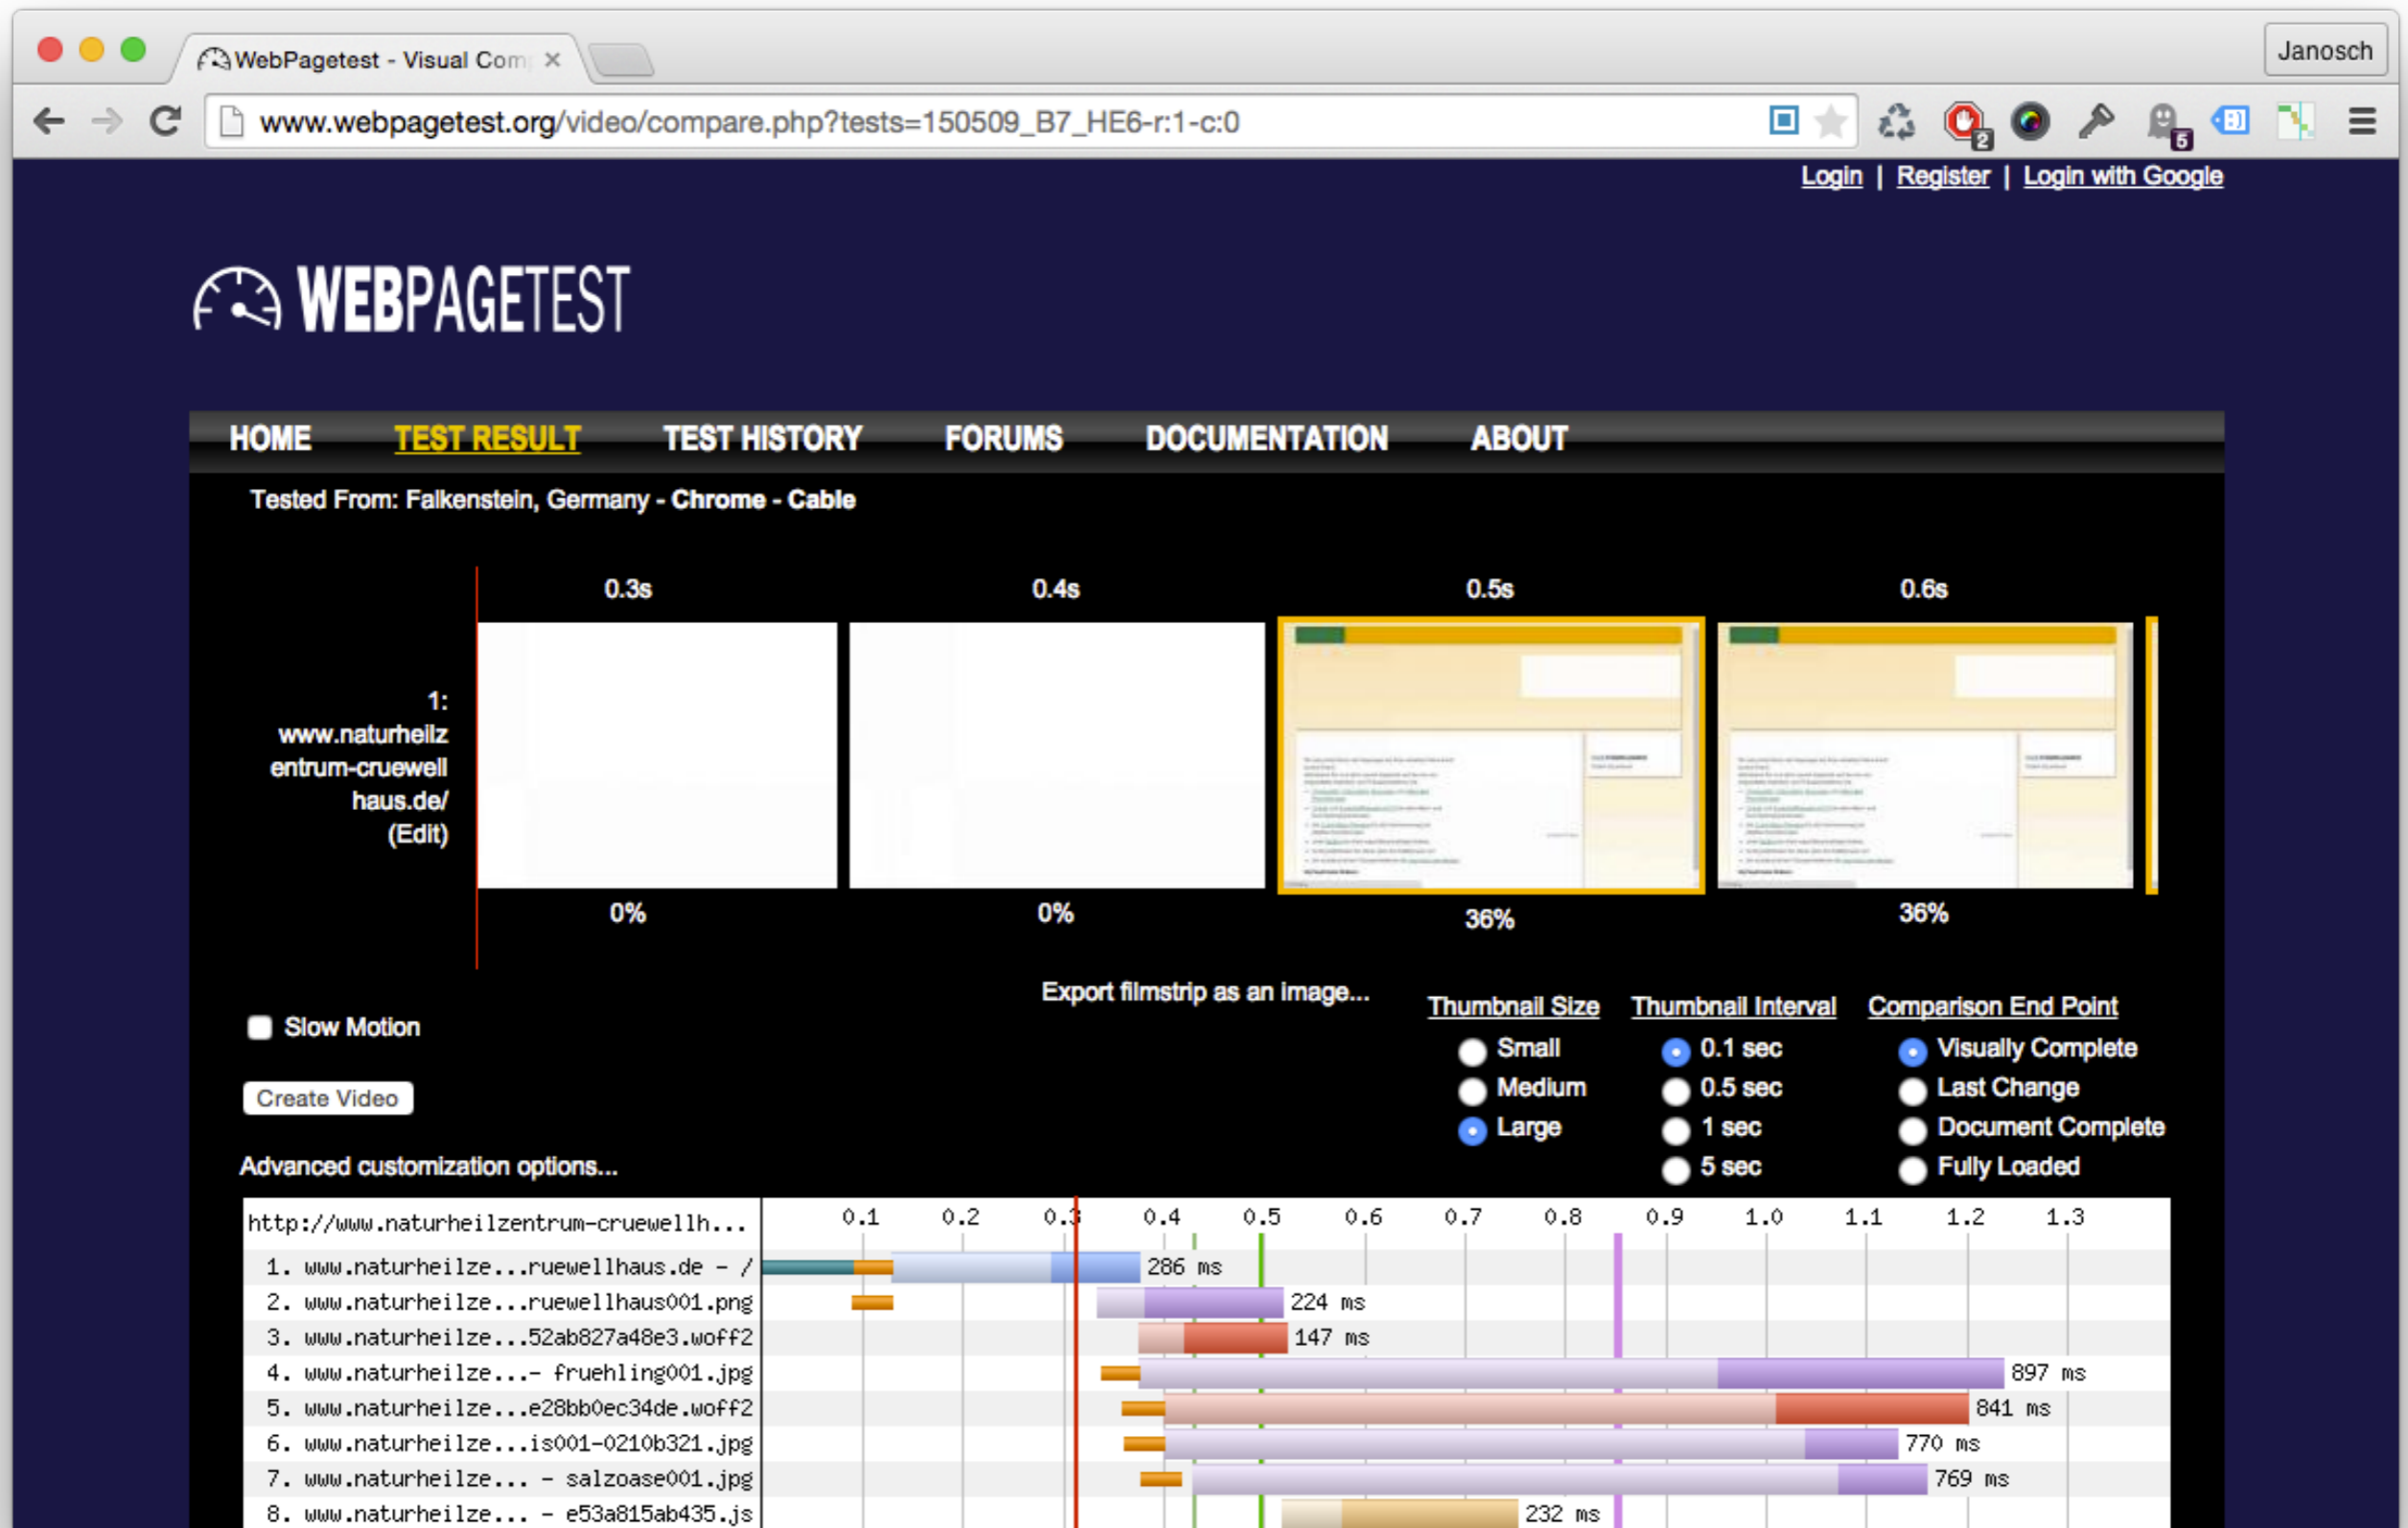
WebPagetest - Visual Com ×

Janosch

www.webpagetest.org/video/compare.php?tests=150509_B7_HE6-r:1-c:0

Login | Register | Login with Google

WEBPAGETEST

HOME TEST RESULT TEST HISTORY FORUMS DOCUMENTATION ABOUT

Tested From: Falkenstein, Germany - Chrome - Cable

0.3s 0.4s 0.5s 0.6s

1: www.naturheilzentrum-cruewellhaus.de/ (Edit)

0% 0% 36% 36%

Export filmstrip as an image...

Slow Motion

Create Video

Advanced customization options...

Thumbnail Size
Small
Medium
Large

Thumbnail Interval
0.1 sec
0.5 sec
1 sec
5 sec

Comparison End Point
Visually Complete
Last Change
Document Complete
Fully Loaded

http://www.naturheilzentrum-cruewellh... 0.1 0.2 0.3 0.4 0.5 0.6 0.7 0.8 0.9 1.0 1.1 1.2 1.3

1. www.naturheilze...ruewellhaus.de - / 286 ms
2. www.naturheilze...ruewellhaus001.png 224 ms
3. www.naturheilze...52ab827a48e3.woff2 147 ms
4. www.naturheilze...- fruehling001.jpg 897 ms
5. www.naturheilze...e28bb0ec34de.woff2 841 ms
6. www.naturheilze...is001-0210b321.jpg 770 ms
7. www.naturheilze... - salzoase001.jpg 769 ms
8. www.naturheilze... - e53a815ab435.js 232 ms